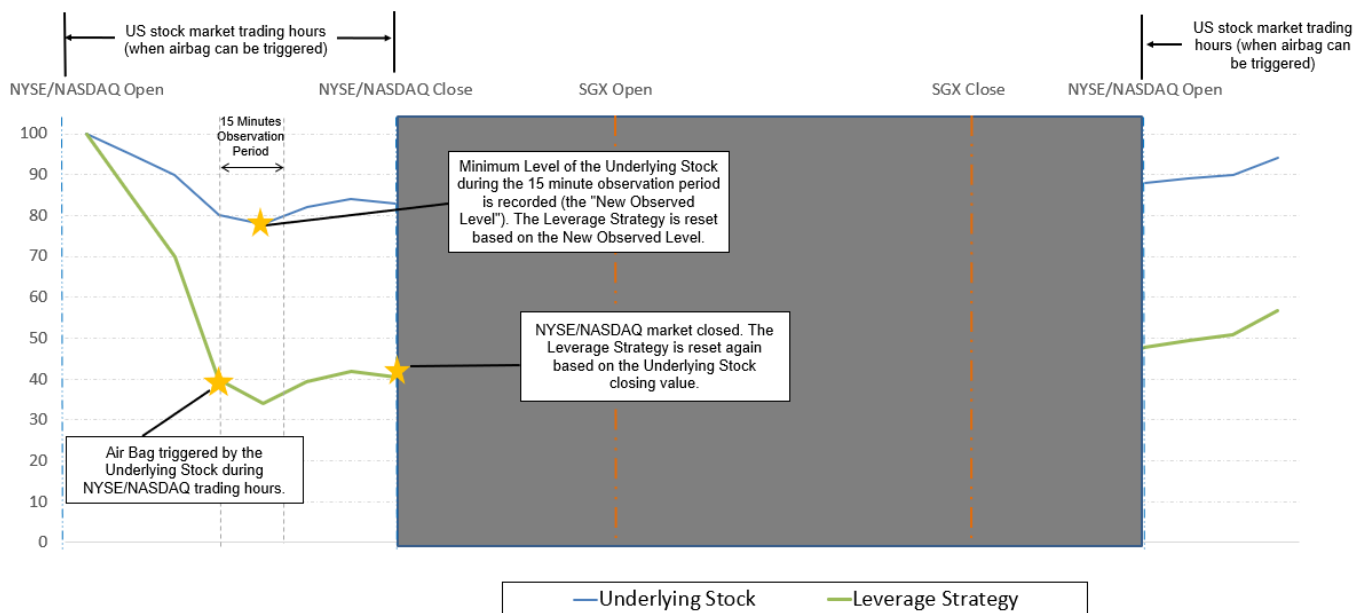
US stock market trading hours (when airbag can be triggered)

US stock market trading hours (when airbag can be triggered)

NYSE/NASDAQ Open

NYSE/NASDAQ Close

SGX Open

SGX Close

NYSE/NASDAQ Open

15 Minutes Observation Period

Minimum Level of the Underlying Stock during the 15 minute observation period is recorded (the "New Observed Level"). The Leverage Strategy is reset based on the New Observed Level.

NYSE/NASDAQ market closed. The Leverage Strategy is reset again based on the Underlying Stock closing value.

Air Bag triggered by the Underlying Stock during NYSE/NASDAQ trading hours.

100
90
80
70
60
50
40
30
20
10
0

Underlying Stock
Leverage Strategy